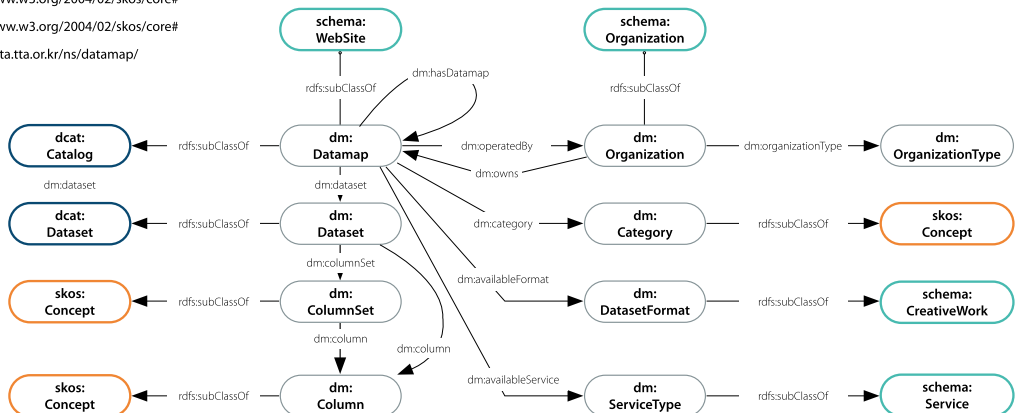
ww.w3.org/2004/02/skos/core#

ww.w3.org/2004/02/skos/core#

ta.tta.or.kr/ns/datamap/

schema:
WebSite

schema:
Organization

rdfs:subClassOf

dm:hasDatamap

rdfs:subClassOf

dcat:
Catalog

rdfs:subClassOf

dm:
Datamap

dm:operatedBy

dm:
Organization

dm:organizationType

dm:
OrganizationType

dm:owns

dm:dataset

dm:dataset

dcat:
Dataset

rdfs:subClassOf

dm:
Dataset

dm:category

dm:
Category

rdfs:subClassOf

skos:
Concept

dm:columnSet

dm:availableFormat

skos:
Concept

rdfs:subClassOf

dm:
ColumnSet

dm:
DatasetFormat

rdfs:subClassOf

schema:
CreativeWork

dm:column

dm:column

dm:availableService

skos:
Concept

rdfs:subClassOf

dm:
Column

dm:
ServiceType

rdfs:subClassOf

schema:
Service